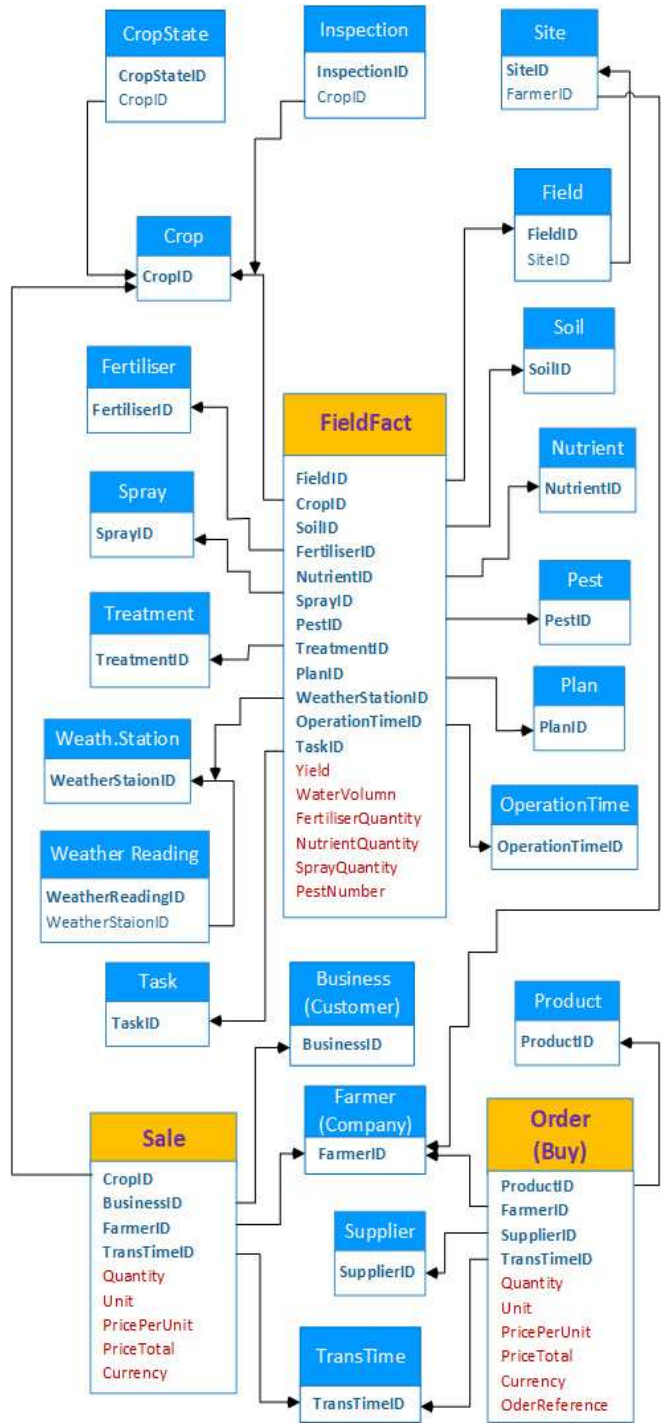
CropState
CropStateID
CropID

Inspection
InspectionID
CropID

Site
SiteID
FarmerID

Crop
CropID

Field
FieldID
SiteID

Soil
SoilID

Fertiliser
FertiliserID

FieldFact
FieldID
CropID
SoilID
FertiliserID
NutrientID
SprayID
PestID
TreatmentID
PlanID
WeatherStationID
OperationTimeID
TaskID
Yield
WaterVolumn
FertiliserQuantity
NutrientQuantity
SprayQuantity
PestNumber

Nutrient
NutrientID

Spray
SprayID

Pest
PestID

Treatment
TreatmentID

Plan
PlanID

Weath.Station
WeatherStaionID

OperationTime
OperationTimeID

Weather Reading
WeatherReadingID
WeatherStaionID

Task
TaskID

Business (Customer)
BusinessID

Product
ProductID

Sale
CropID
BusinessID
FarmerID
TransTimeID
Quantity
Unit
PricePerUnit
PriceTotal
Currency

Farmer (Company)
FarmerID

Order (Buy)
ProductID
FarmerID
SupplierID
TransTimeID
Quantity
Unit
PricePerUnit
PriceTotal
Currency
OderReference

Supplier
SupplierID

TransTime
TransTimeID